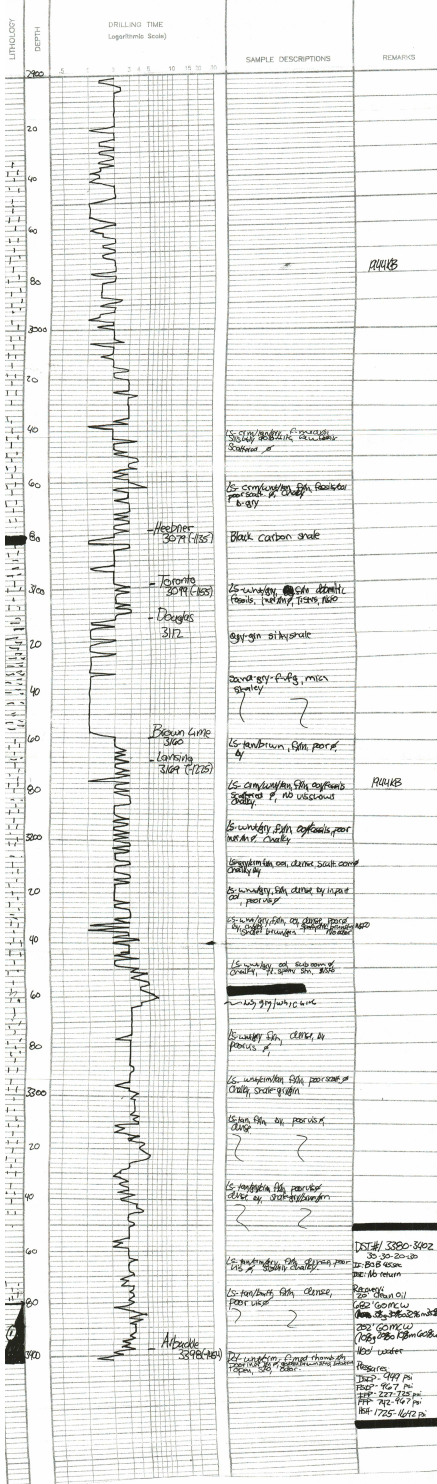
LITHOLOGY DEPTH

DRILLING TIME (Logarithmic Scale)

SAMPLE DESCRIPTIONS

REMARKS

.5 1 2 3 4 5 10 15 20 30

2900

20

40

60

80

3000

20

40

60

80

3100

20

40

60

80

3200

20

40

60

80

3300

20

40

60

80

3400

1944KB

LS-crm/wht/gry, f-m xln, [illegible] Scattered ø

LS-crm/wht/tan, f-m xln, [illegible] poor scatt. ø, chalky, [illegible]

Heebner 3079 (-1135)

Black carbon shale

Toronto 3099 (-1155)

LS-wht/gry, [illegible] fossils, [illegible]

Douglas 3112

gry-grn silty shale

Sand-gry-f-vfg, mica shaley

Brown Lime 3160

Lansing 3169 (-1225)

LS-tan/brwn, f-m xln, poor ø, dry

1944KB

LS-crm/wht/tan, f-m, oolfossils, scattered ø, no visible, chalky

LS-wht/gry, f-m xln, oolfossils, poor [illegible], chalky

LS-gry/crm/tan, ool, dense, scatt. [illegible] chalky, dry

LS-wht/gry, f-m xln, in part ool, poor vis ø

LS-wht/tan/gry, f-m xln, ool, dense, poor ø, dry, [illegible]

LS-wht/gry, ool, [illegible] chalky, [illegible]

LS, gry/wht, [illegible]

LS-wht/gry, f-m xln, dense, dry porous ø

LS-wht/crm/tan, f-m xln, poor scatt. ø chalky, shale-gry/grn

LS-tan, f-m xln, dry, poor vis ø, dense

LS-tan/gry/tan, f-m xln, poor vis ø dense, dry, shale-gry/brn/grn

LS-gry/tan/wht, f-m xln, dense, poor vis ø, slightly chalky

LS-tan/brwn, f-m xln, dense, poor vis ø

Arbuckle 3398 (-1454)

Dol-wht/tan, f-med xtl, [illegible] open, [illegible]

DST #1 3380-3402
35-30-20-30
IF: BOB 45sec
ISIP: No return
Recovery:
20' Clean Oil
682' GO MCW
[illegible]
252' GO MCW
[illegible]
Mud water
Pressures:
ISIP - 999 psi
FSIP - 967 psi
IFP - 227-725 psi
FFP - 742-967 psi
HSA - 1725-1672 psi